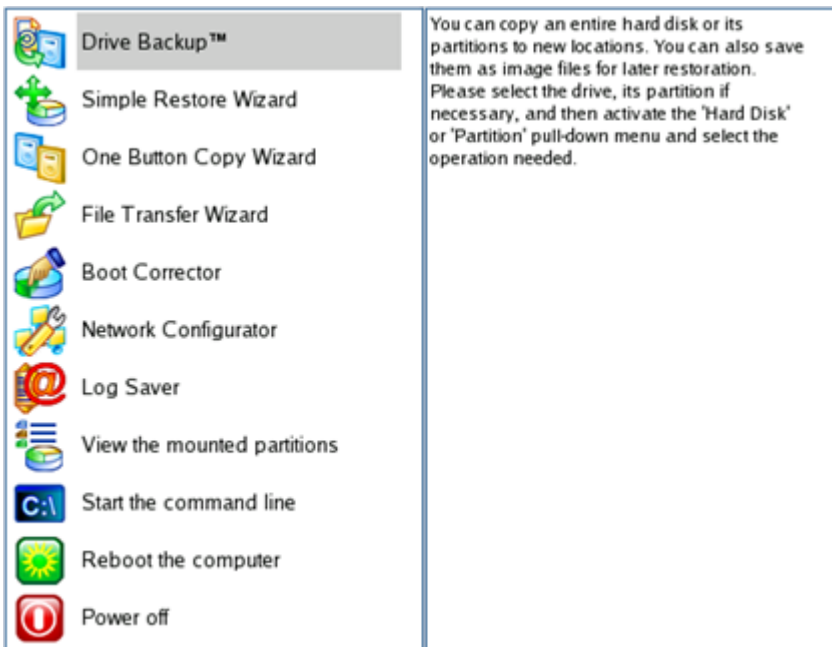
Drive Backup™
Simple Restore Wizard
One Button Copy Wizard
File Transfer Wizard
Boot Corrector
Network Configurator
Log Saver
View the mounted partitions
Start the command line
Reboot the computer
Power off

You can copy an entire hard disk or its partitions to new locations. You can also save them as image files for later restoration. Please select the drive, its partition if necessary, and then activate the 'Hard Disk' or 'Partition' pull-down menu and select the operation needed.